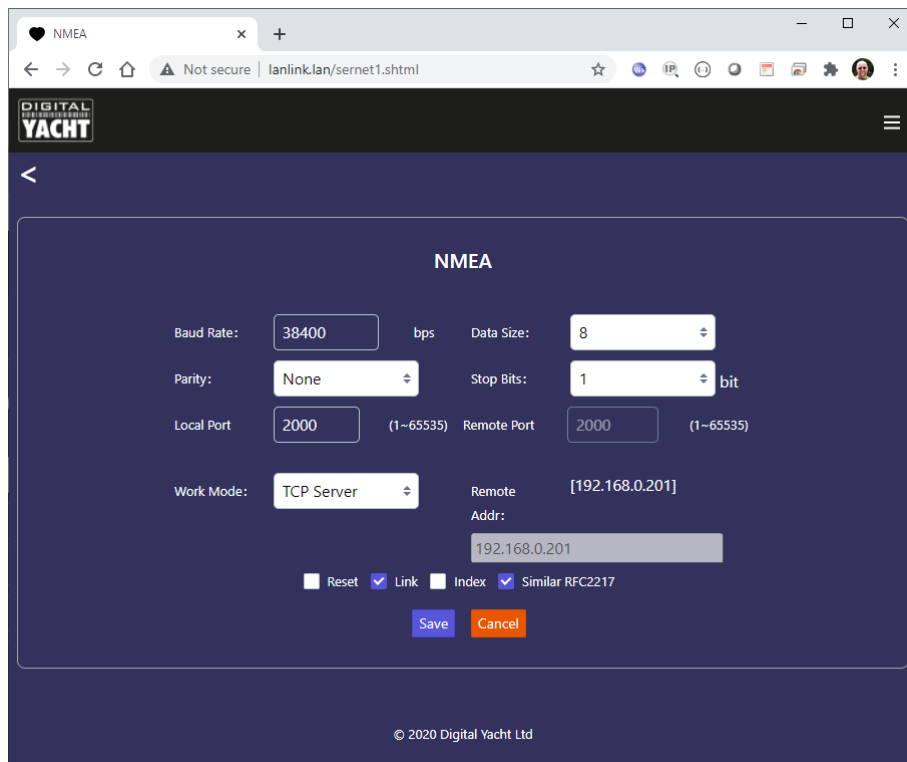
NMEA

Not secure | lanlink.lan/sernet1.shtml

DIGITAL YACHT

<

NMEA

Baud Rate: 38400 bps
Data Size: 8
Parity: None
Stop Bits: 1 bit
Local Port 2000 (1~65535)
Remote Port 2000 (1~65535)
Work Mode: TCP Server
Remote Addr: [192.168.0.201]
192.168.0.201

Reset Link Index Similar RFC2217

Save Cancel

© 2020 Digital Yacht Ltd